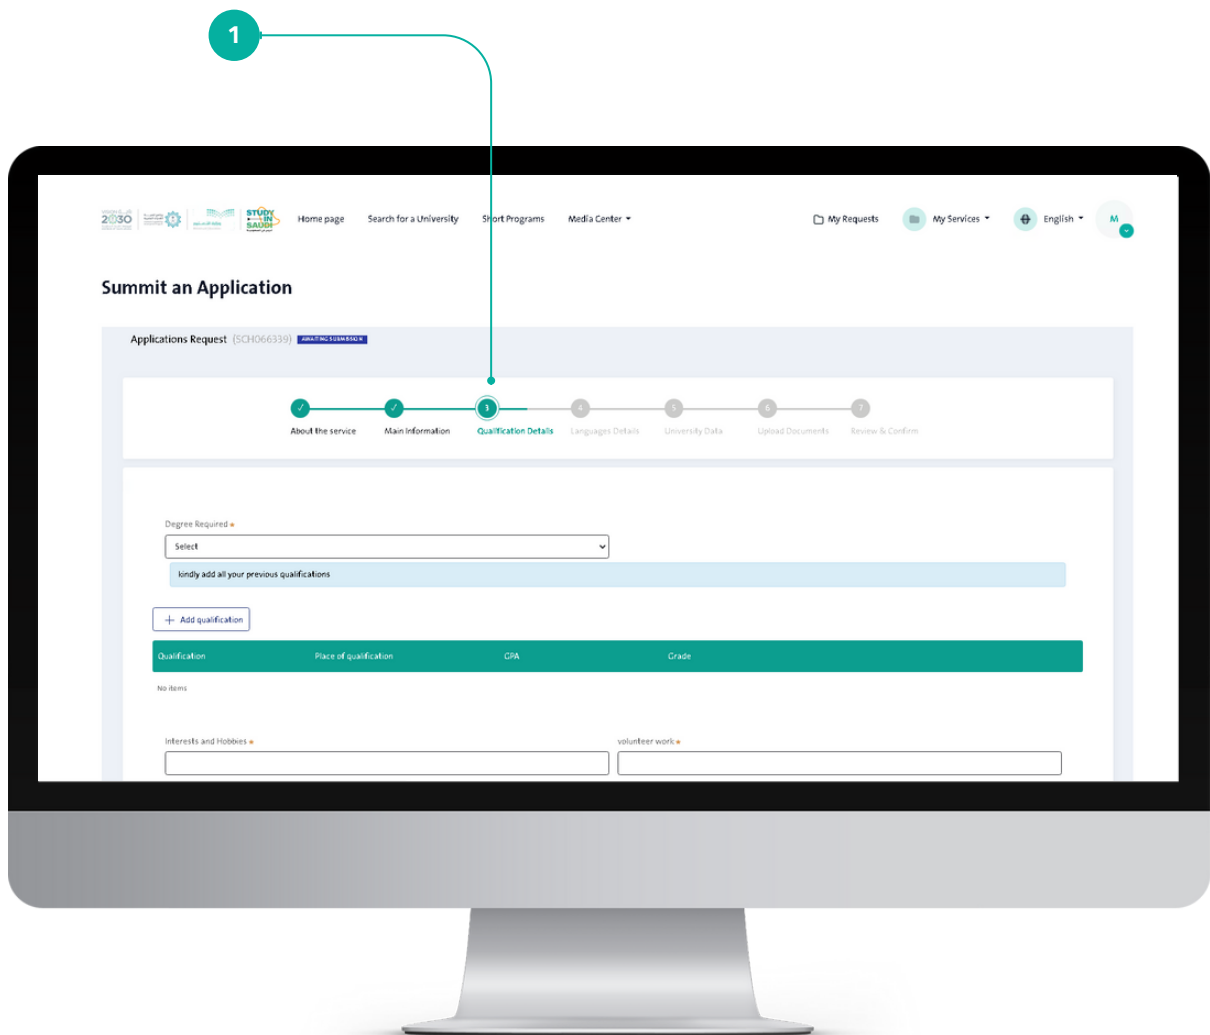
1

2030 STUDY IN SAUDI

Home page Search for a University Short Programs Media Center

My Requests My Services English M

Summit an Application

Applications Request (SCH066339) AWAITING SUBMISSION

About the service Main Information 3 Qualification Details 4 Languages Details 5 University Data 6 Upload Documents 7 Review & Confirm

Degree Required *

Select

kindly add all your previous qualifications

+ Add qualification

| Qualification | Place of qualification | GPA | Grade |
|---|---|---|---|

No items

Interests and Hobbies *

volunteer work *